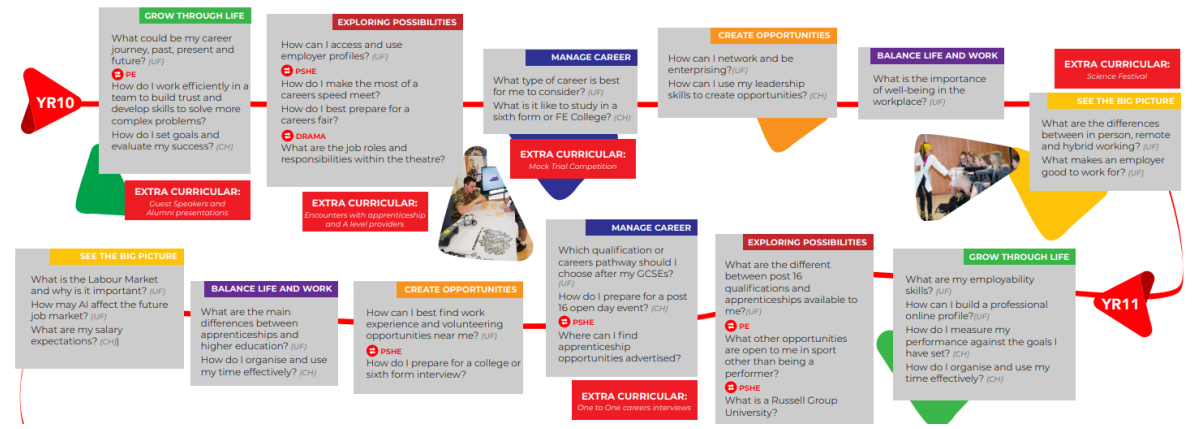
YR10

GROW THROUGH LIFE

What could be my career journey, past, present and future? (UF)

PE

How do I work efficiently in a team to build trust and develop skills to solve more complex problems?

How do I set goals and evaluate my success? (CH)

EXTRA CURRICULAR:
Guest Speakers and Alumni presentations

EXPLORING POSSIBILITIES

How can I access and use employer profiles? (UF)

PSHE

How do I make the most of a careers speed meet?

How do I best prepare for a careers fair?

DRAMA

What are the job roles and responsibilities within the theatre?

EXTRA CURRICULAR:
Encounters with apprenticeship and A level providers

MANAGE CAREER

What type of career is best for me to consider? (UF)

What is it like to study in a sixth form or FE College? (CH)

EXTRA CURRICULAR:
Mock Trial Competition

CREATE OPPORTUNITIES

How can I network and be enterprising? (UF)

How can I use my leadership skills to create opportunities? (CH)

BALANCE LIFE AND WORK

What is the importance of well-being in the workplace? (CH)

EXTRA CURRICULAR:
Science Festival

SEE THE BIG PICTURE

What are the differences between in person, remote and hybrid working? (UF)

What makes an employer good to work for? (CH)

YR11

GROW THROUGH LIFE

What are my employability skills? (UF)

How can I build a professional online profile? (UF)

How do I measure my performance against the goals I have set? (CH)

How do I organise and use my time effectively? (CH)

EXPLORING POSSIBILITIES

What are the different between post 16 qualifications and apprenticeships available to me? (UF)

PE

What other opportunities are open to me in sport other than being a performer?

PSHE

What is a Russell Group University?

MANAGE CAREER

Which qualification or careers pathway should I choose after my GCSEs? (UF)

How do I prepare for a post 16 open day event? (CH)

PSHE

Where can I find apprenticeship opportunities advertised?

EXTRA CURRICULAR:
One to One careers interviews

CREATE OPPORTUNITIES

How can I best find work experience and volunteering opportunities near me? (UF)

PSHE

How do I prepare for a college or sixth form interview?

BALANCE LIFE AND WORK

What are the main differences between apprenticeships and higher education? (UF)

How do I organise and use my time effectively? (CH)

SEE THE BIG PICTURE

What is the Labour Market and why is it important? (UF)

How may AI affect the future job market? (UF)

What are my salary expectations? (CH)